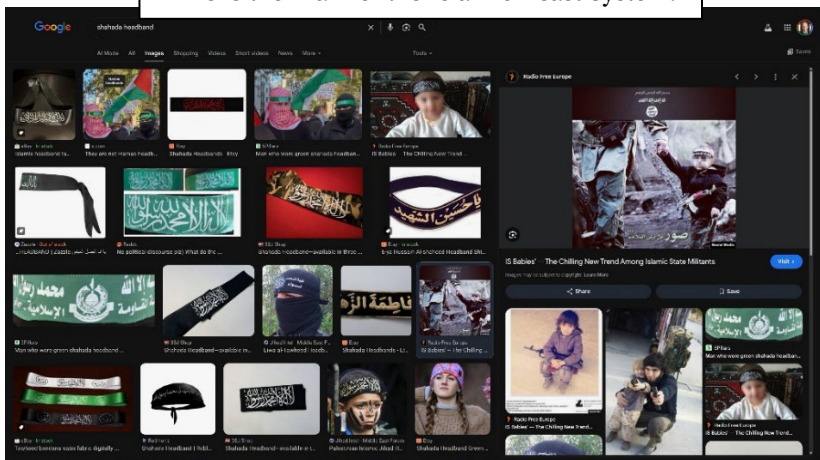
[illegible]

Google shahada headband

AI Mode All Images Shopping Videos Short videos News More Tools

eBay · In stock Islamic headband ta...
X.com They are not Hamas headb...
Etsy Shahada Headbands · Etsy
X/Twitter Man who wore green shahada headban...
Radio Free Europe IS Babies' – The Chilling New Trend...

Zazzle · Out of stock
Reddit No political discourse pls) What do the...
SSJ Shop Shahada Headband—available in three...
Ebay · In stock Ya Hussain Al-Shaheed Headband Shi...

X/Twitter Man who wore green shahada headband...
SSJ Shop Shahada Headband—available in...
Jihad Intel · Middle East Forum Liwa al-Tawhid: Ideolo...
Etsy Shahada Headbands - Li...
Radio Free Europe IS Babies' – The Chilling...

eBay · In stock Textured banners satin fabric Rightly ...
Redbana Shahada Headband | Publ...
SSJ Shop Shahada Headband—available in...
Jihad Intel · Middle East Forum Palestinian Islamic Jihad II...
Etsy Shahada Headband Green...

Radio Free Europe

IS Babies' – The Chilling New Trend Among Islamic State Militants

Visit

Images may be subject to copyright. Learn More

Share

Save

Radio Free Europe IS Babies' – The Chilling New Trend...
X/Twitter Man who wore green shahada headban...
Radio Free Europe IS Babies' – The Chilling New Trend...